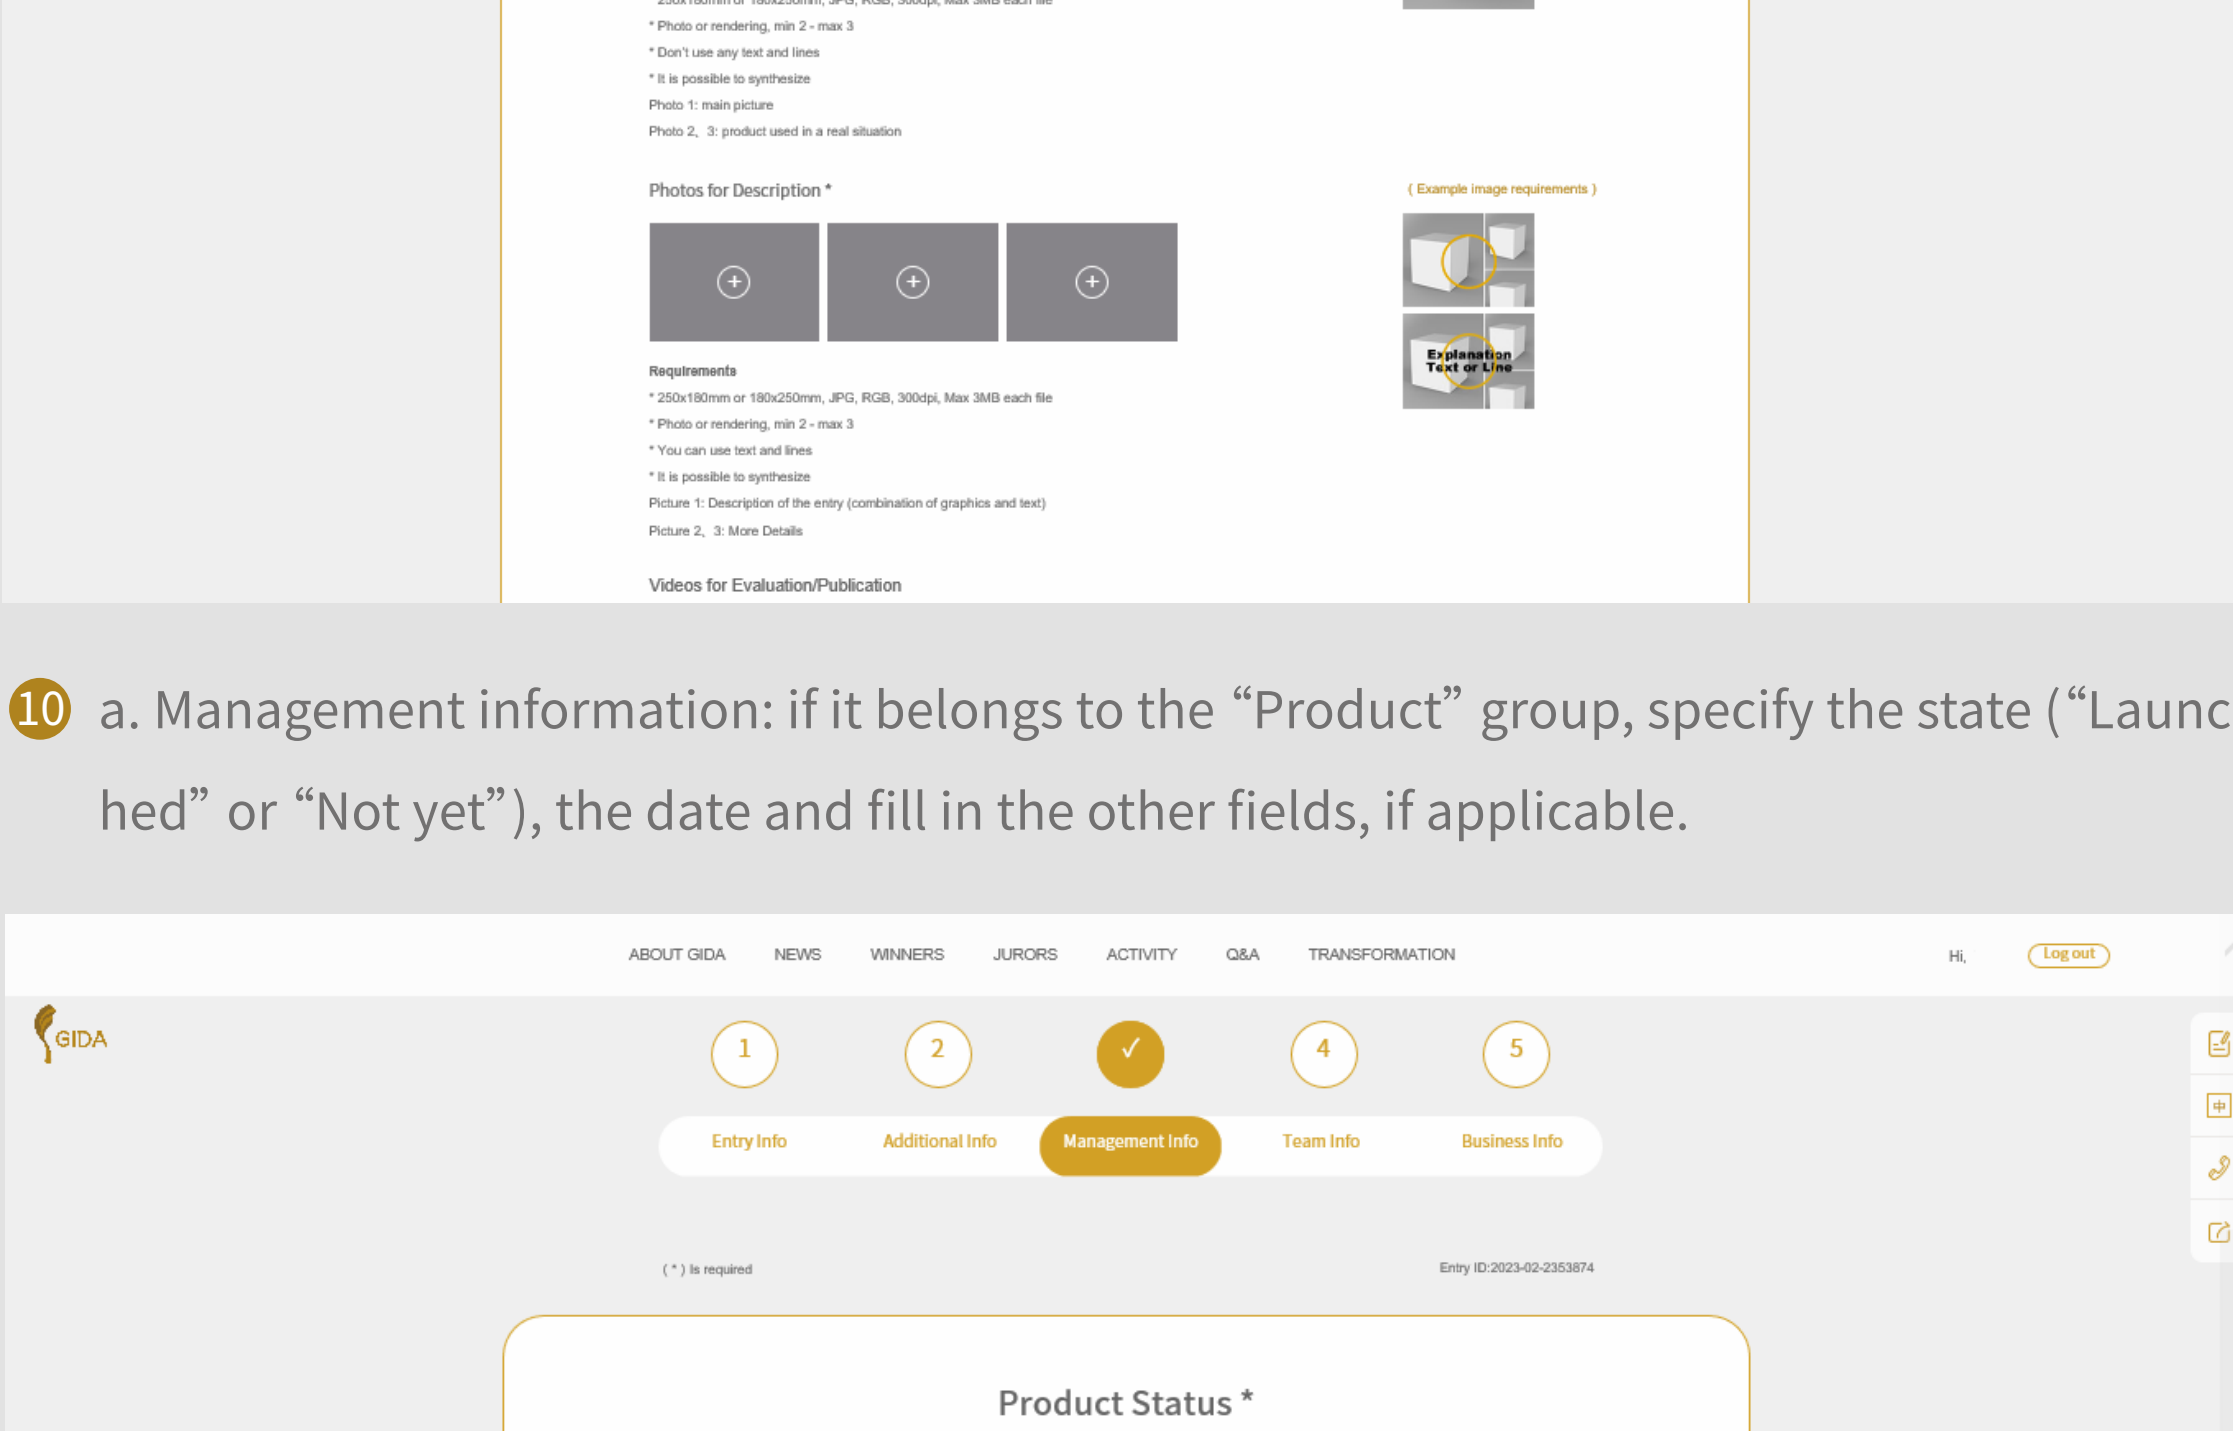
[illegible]
* Photo or rendering, min 2 - max 3
* Don't use any text and lines
* It is possible to synthesize
Photo 1: main picture
Photo 2、3: product used in a real situation

Photos for Description *

( Example image requirements )

Explanation Text or Line

Requirements
* 250x180mm or 180x250mm, JPG, RGB, 300dpi, Max 3MB each file
* Photo or rendering, min 2 - max 3
* You can use text and lines
* It is possible to synthesize
Picture 1: Description of the entry (combination of graphics and text)
Picture 2、3: More Details

Videos for Evaluation/Publication

10 a. Management information: if it belongs to the “Product” group, specify the state (“Launched” or “Not yet”), the date and fill in the other fields, if applicable.

ABOUT GIDA NEWS WINNERS JURORS ACTIVITY Q&A TRANSFORMATION Hi, Log out

GIDA

1 2 ✓ 4 5

Entry Info Additional Info Management Info Team Info Business Info

( * ) Is required

Entry ID:2023-02-2353874

Product Status *